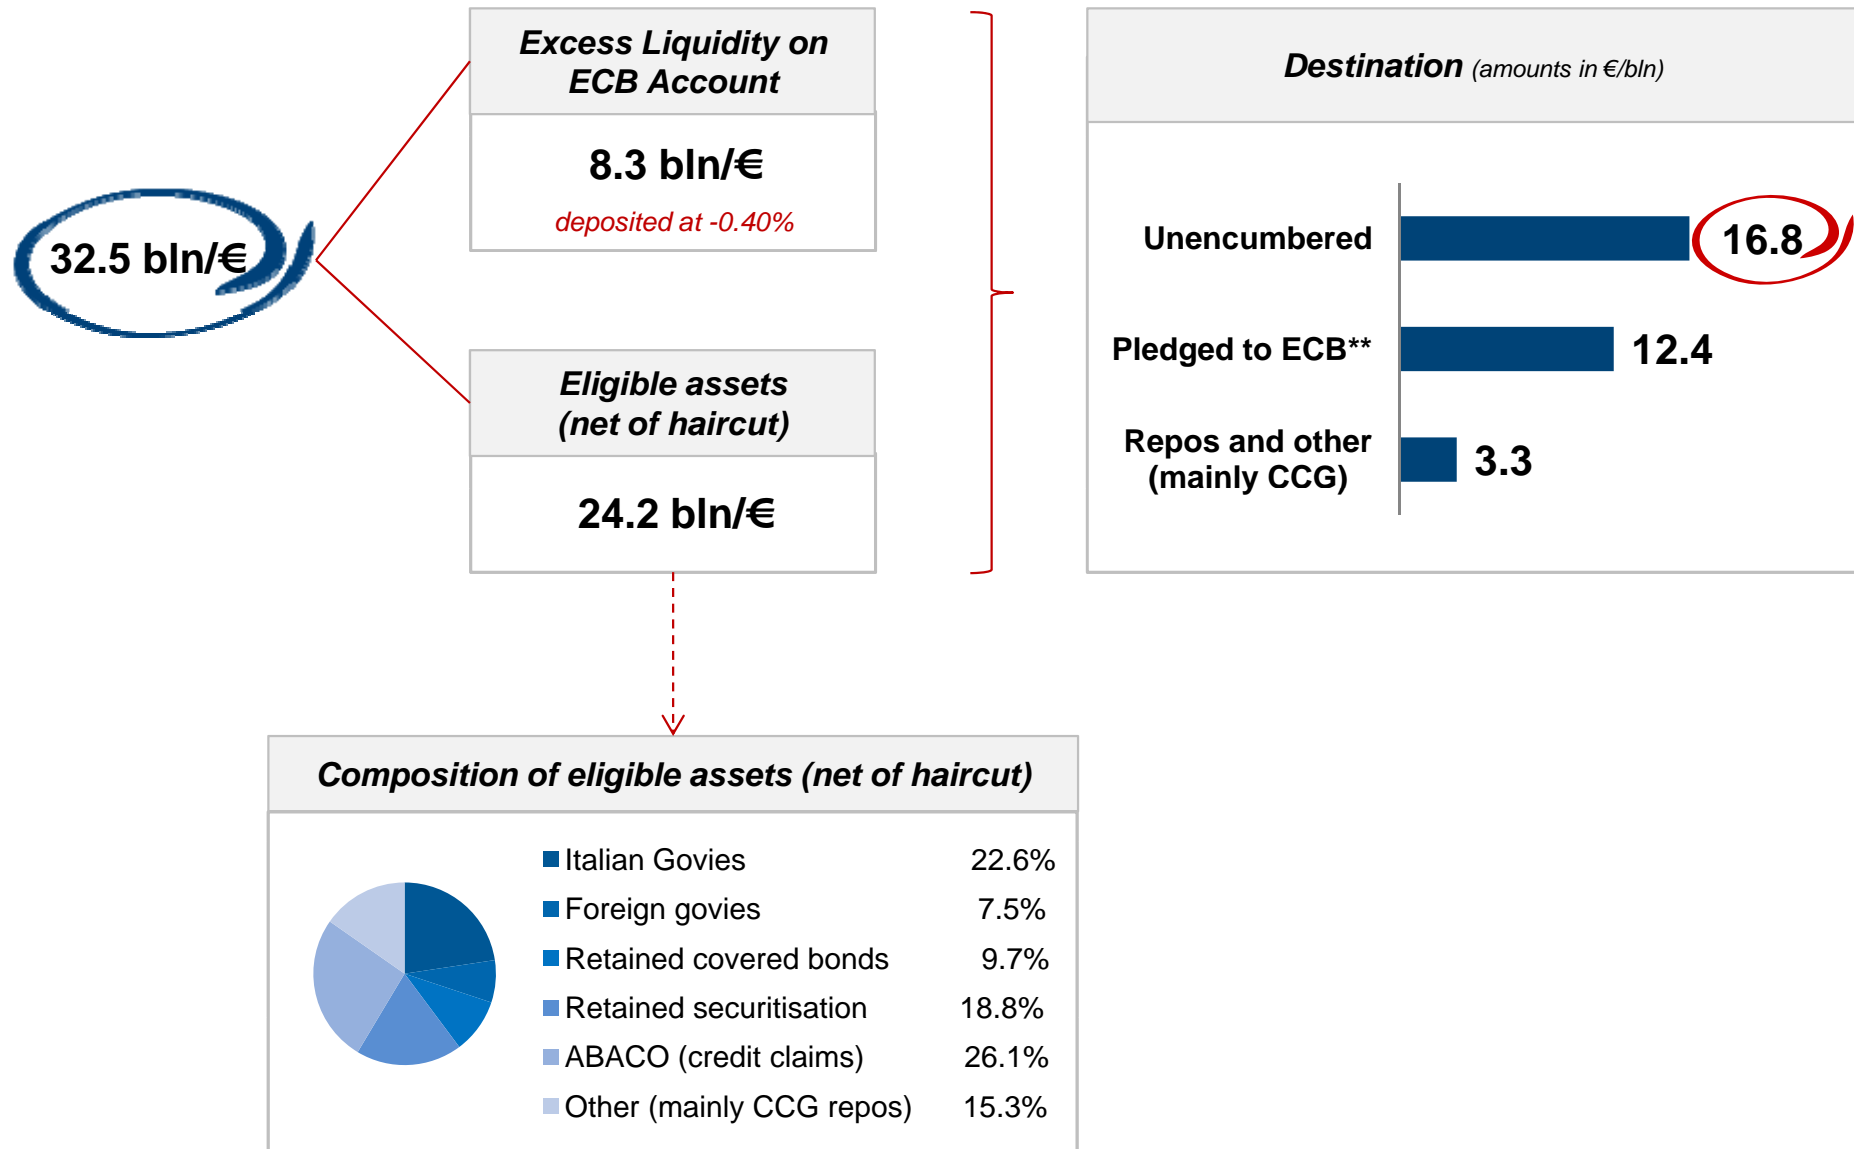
32.5 bln/€

Excess Liquidity on ECB Account

8.3 bln/€

deposited at -0.40%

Eligible assets (net of haircut)

24.2 bln/€

Destination (amounts in €/bln)

Unencumbered 16.8

Pledged to ECB** 12.4

Repos and other (mainly CCG) 3.3

Composition of eligible assets (net of haircut)

Italian Govies 22.6%

Foreign govies 7.5%

Retained covered bonds 9.7%

Retained securitisation 18.8%

ABACO (credit claims) 26.1%

Other (mainly CCG repos) 15.3%